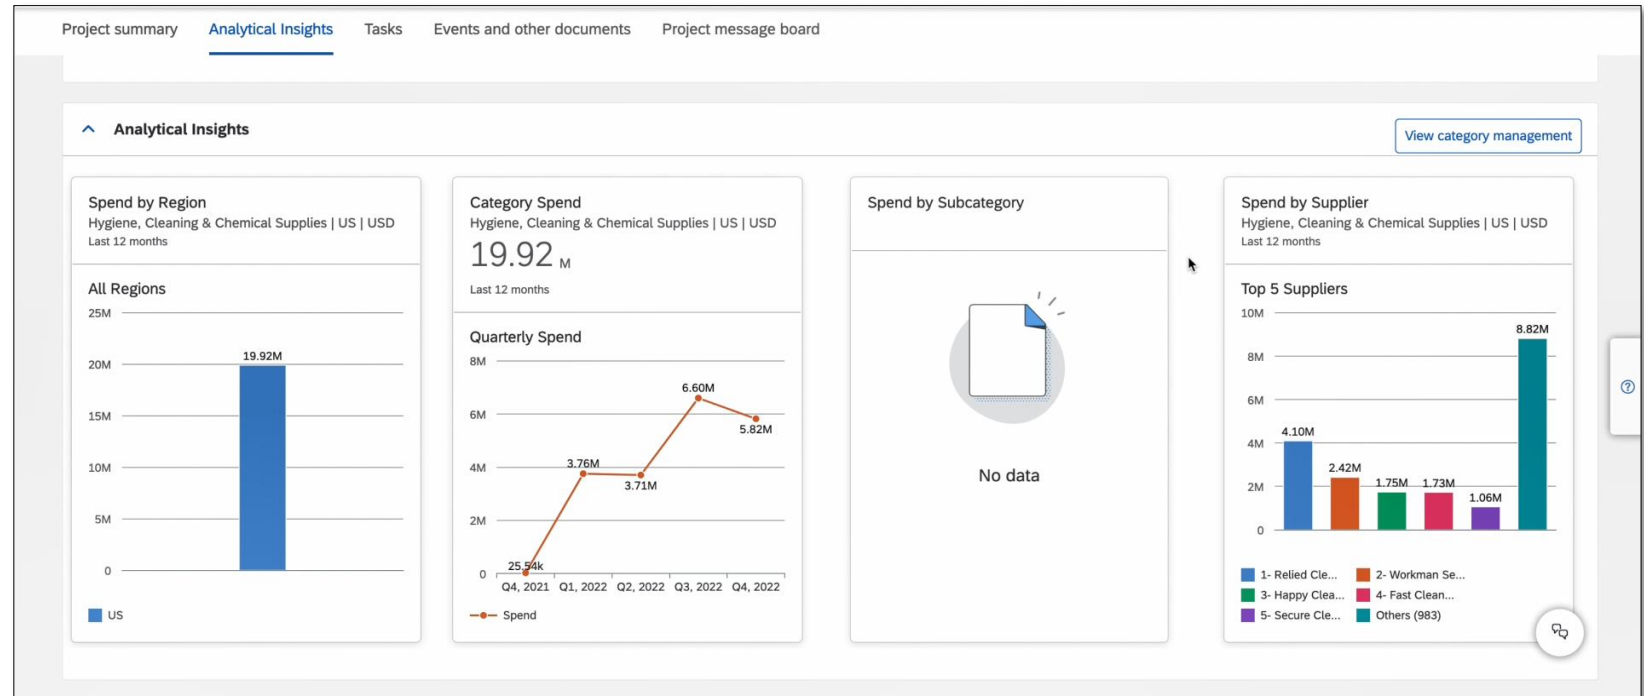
Project summary Analytical Insights Tasks Events and other documents Project message board

Analytical Insights

View category management

Spend by Region
Hygiene, Cleaning & Chemical Supplies | US | USD
Last 12 months

All Regions

25M
20M
15M
10M
5M
0

19.92M

US

Category Spend
Hygiene, Cleaning & Chemical Supplies | US | USD
19.92 M
Last 12 months

Quarterly Spend

8M
6M
4M
2M
0

25.54k
3.76M
3.71M
6.60M
5.82M

Q4, 2021 Q1, 2022 Q2, 2022 Q3, 2022 Q4, 2022

Spend

Spend by Subcategory

No data

Spend by Supplier
Hygiene, Cleaning & Chemical Supplies | US | USD
Last 12 months

Top 5 Suppliers

10M
8M
6M
4M
2M
0

4.10M
2.42M
1.75M
1.73M
1.06M
8.82M

1- Relied Cle...
2- Workman Se...
3- Happy Clea...
4- Fast Clean...
5- Secure Cle...
Others (983)